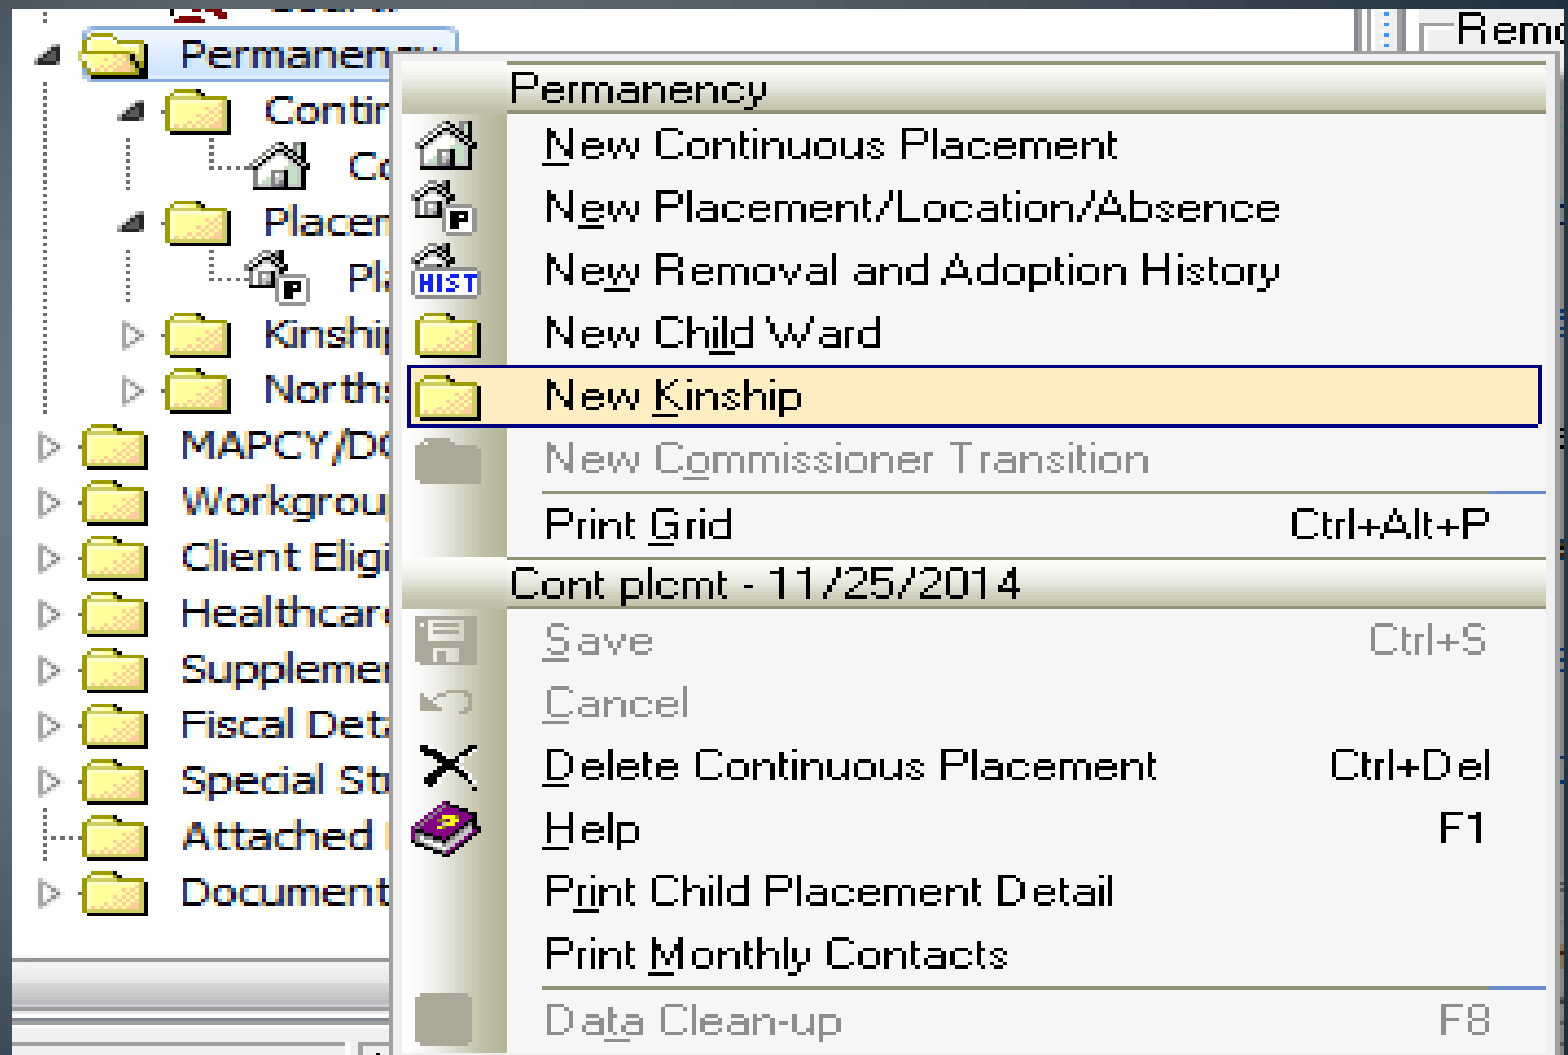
Permanency
Contir
Co
Placen
Pla
Kinshi
Norths
MAPCY/DC
Workgrou
Client Eligi
Healthcare
Supplemen
Fiscal Deta
Special St
Attached
Document

Remo

Permanency
New Continuous Placement
New Placement/Location/Absence
HIST
New Removal and Adoption History
New Child Ward
New Kinship
New Commissioner Transition
Print Grid Ctrl+Alt+P
Cont plcmt - 11/25/2014
Save Ctrl+S
Cancel
Delete Continuous Placement Ctrl+Del
Help F1
Print Child Placement Detail
Print Monthly Contacts
Data Clean-up F8